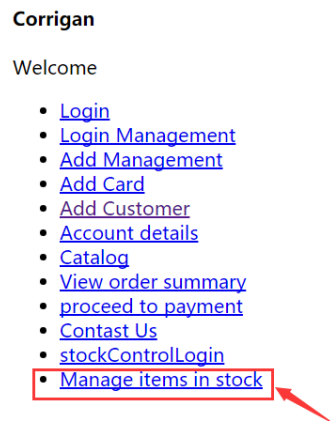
**Corrigan**

Welcome

- Login
- Login Management
- Add Management
- Add Card
- Add Customer
- Account details
- Catalog
- View order summary
- proceed to payment
- Contast Us
- stockControlLogin
- Manage items in stock